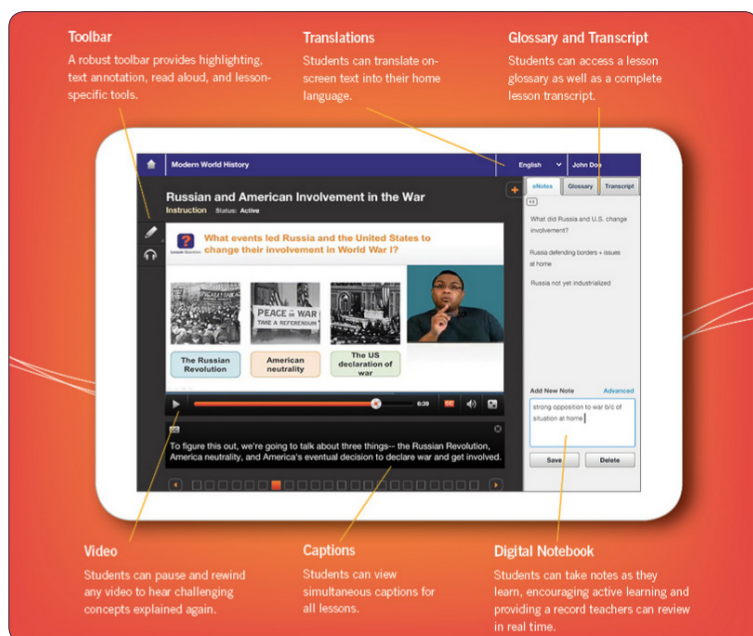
Toolbar
A robust toolbar provides highlighting, text annotation, read aloud, and lesson-specific tools.

Translations
Students can translate on-screen text into their home language.

Glossary and Transcript
Students can access a lesson glossary as well as a complete lesson transcript.

Modern World History

English

John Doe

Russian and American Involvement in the War
Instruction Status: Active

eNotes Glossary Transcript

What did Russia and U.S. change involvement?

Russia defending borders + issues at home

Russia not yet industrialized

What events led Russia and the United States to change their involvement in World War I?

PEACE OR WAR
TAKE A REFERENDUM

The Russian Revolution

American neutrality

The US declaration of war

6:39

To figure this out, we're going to talk about three things-- the Russian Revolution, America neutrality, and America's eventual decision to declare war and get involved.

Add New Note Advanced

strong opposition to war b/c of situation at home

Save Delete

Video
Students can pause and rewind any video to hear challenging concepts explained again.

Captions
Students can view simultaneous captions for all lessons.

Digital Notebook
Students can take notes as they learn, encouraging active learning and providing a record teachers can review in real time.